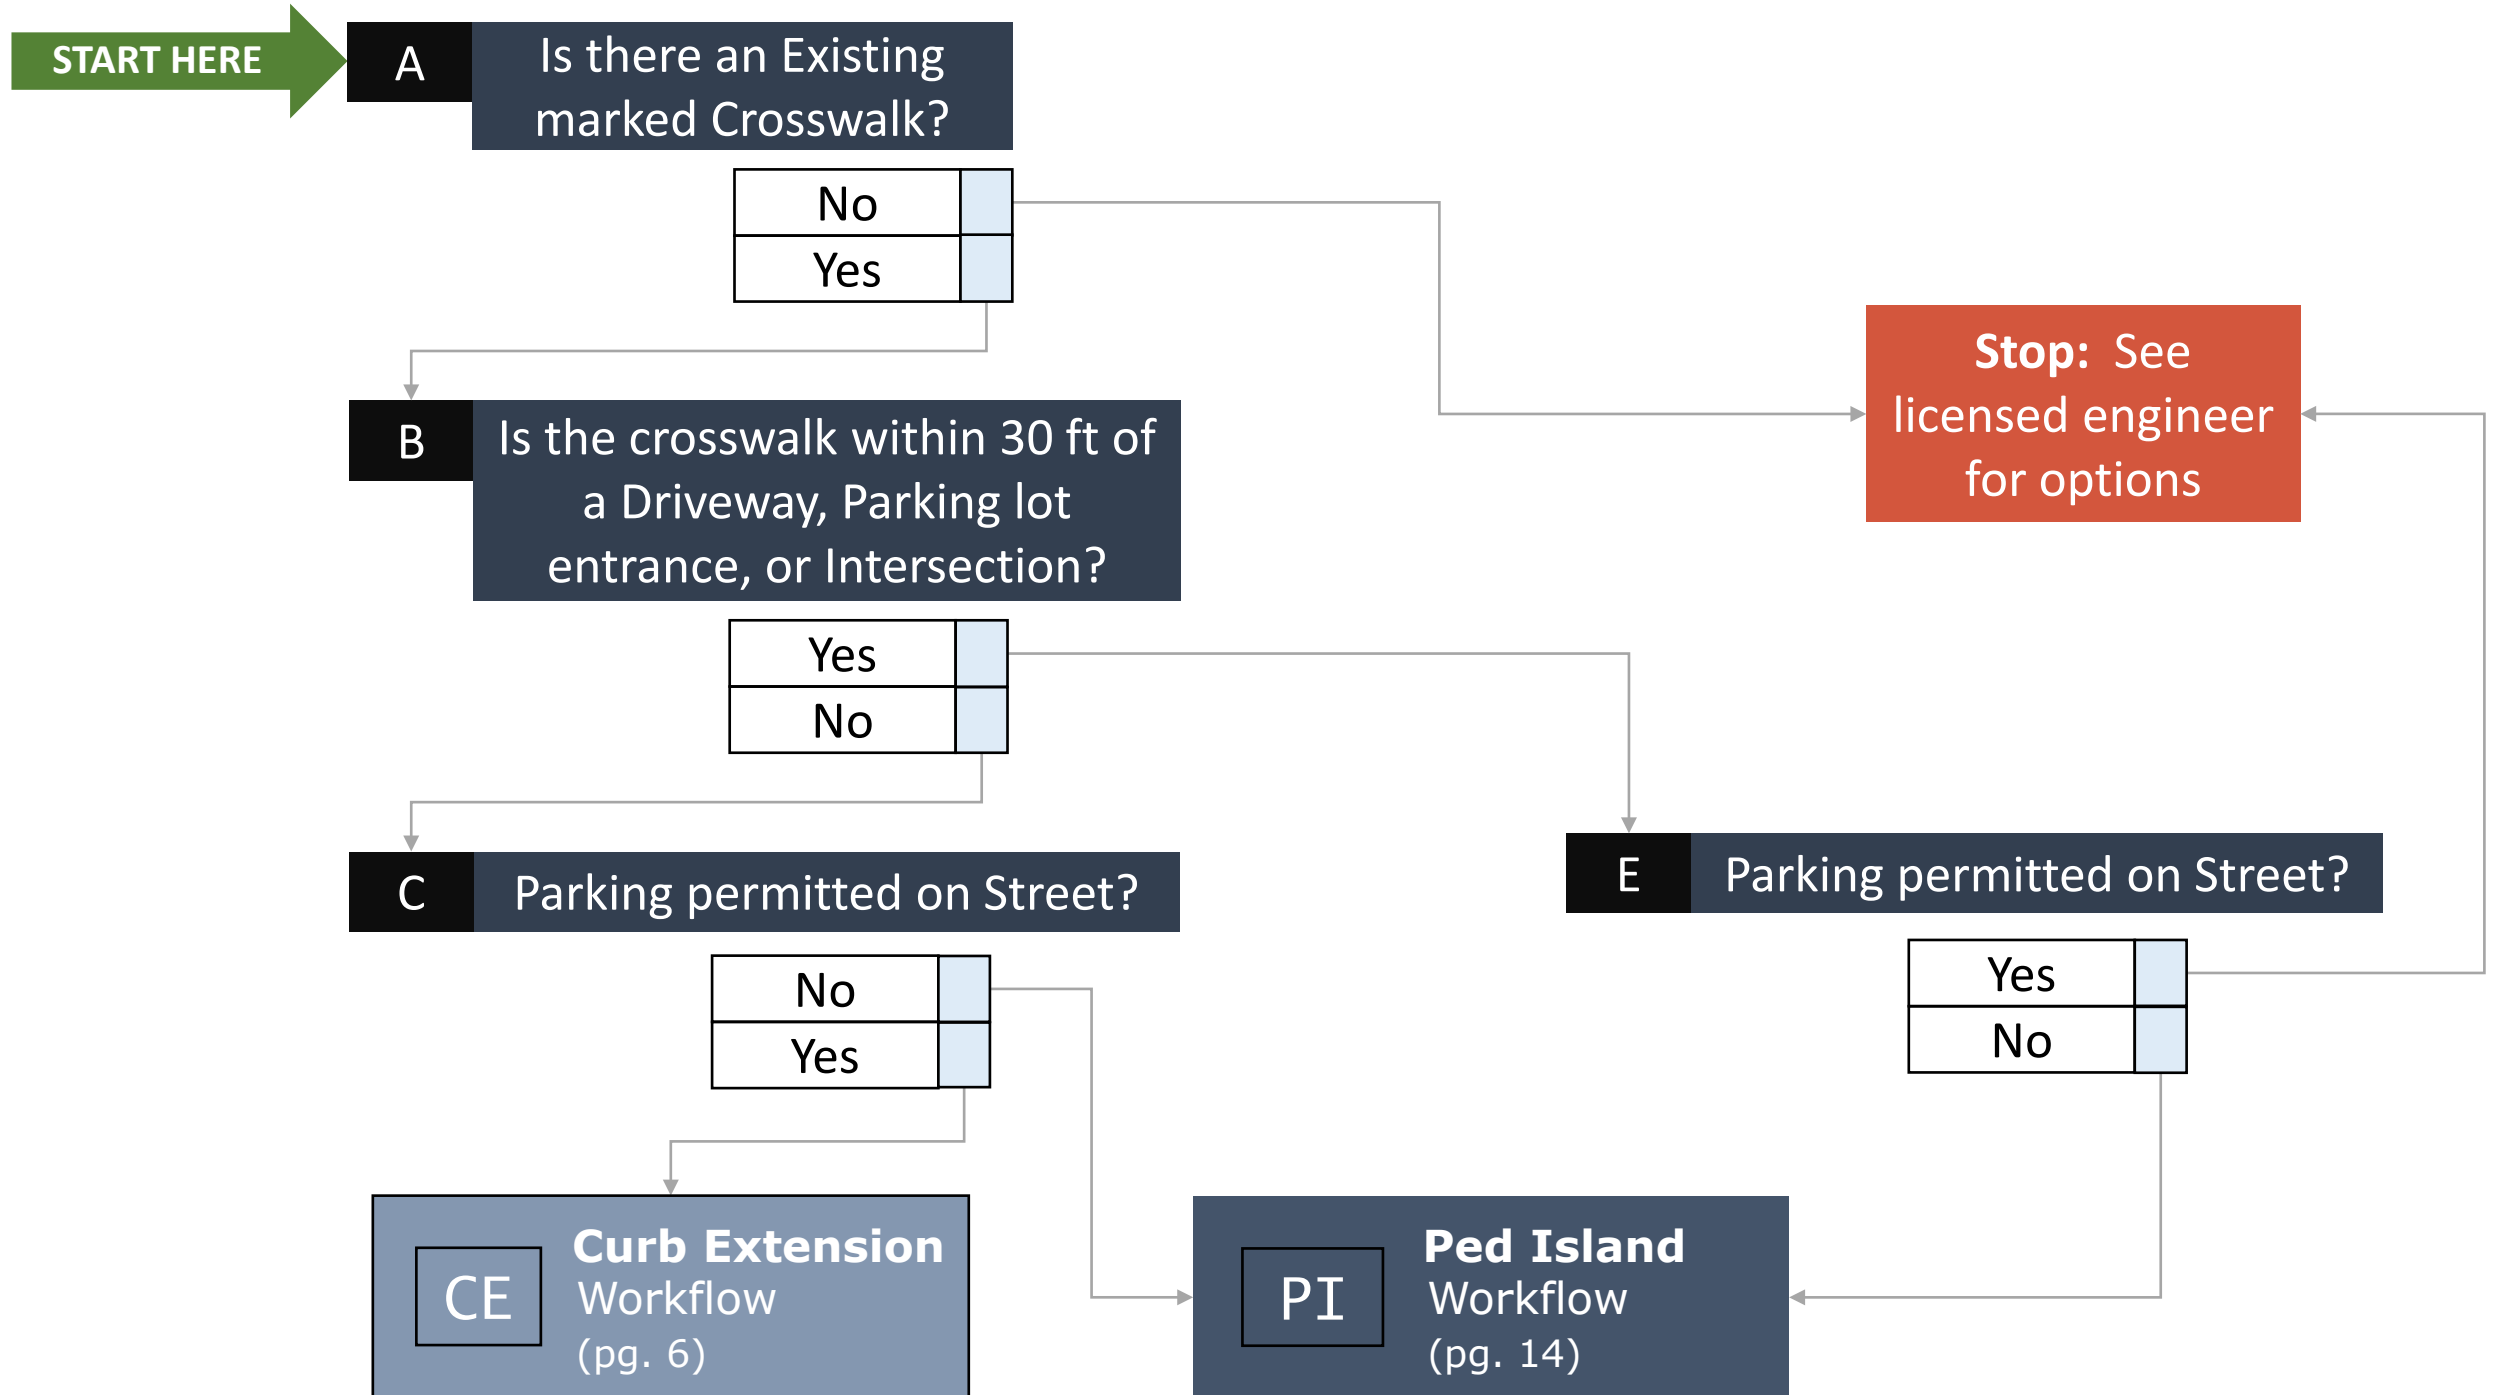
START HERE

A Is there an Existing marked Crosswalk?

No
Yes

Stop: See licensed engineer for options

B Is the crosswalk within 30 ft of a Driveway, Parking lot entrance, or Intersection?

Yes
No

C Parking permitted on Street?

E Parking permitted on Street?

No
Yes

Yes
No

CE Curb Extension Workflow (pg. 6)

PI Ped Island Workflow (pg. 14)